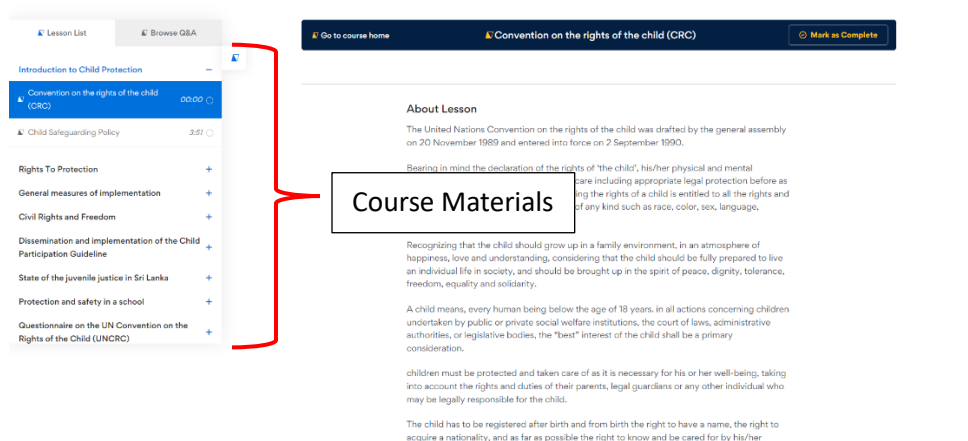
Lesson List
Browse Q&A

Introduction to Child Protection −

Convention on the rights of the child (CRC) 00:00

Child Safeguarding Policy 3:51

Rights To Protection +

General measures of implementation +

Civil Rights and Freedom +

Dissemination and implementation of the Child Participation Guideline +

State of the juvenile justice in Sri Lanka +

Protection and safety in a school +

Questionnaire on the UN Convention on the Rights of the Child (UNCRC) +

Go to course home

Convention on the rights of the child (CRC)

Mark as Complete

About Lesson

The United Nations Convention on the rights of the child was drafted by the general assembly on 20 November 1989 and entered into force on 2 September 1990.

Bearing in mind the declaration of the rights of 'the child', his/her physical and mental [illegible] care including appropriate legal protection before as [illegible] ing the rights of a child is entitled to all the rights and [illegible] of any kind such as race, color, sex, language,

Course Materials

Recognizing that the child should grow up in a family environment, in an atmosphere of happiness, love and understanding, considering that the child should be fully prepared to live an individual life in society, and should be brought up in the spirit of peace, dignity, tolerance, freedom, equality and solidarity.

A child means, every human being below the age of 18 years. in all actions concerning children undertaken by public or private social welfare institutions, the court of laws, administrative authorities, or legislative bodies, the "best" interest of the child shall be a primary consideration.

children must be protected and taken care of as it is necessary for his or her well-being, taking into account the rights and duties of their parents, legal guardians or any other individual who may be legally responsible for the child.

The child has to be registered after birth and from birth the right to have a name, the right to acquire a nationality, and as far as possible the right to know and be cared for by his/her